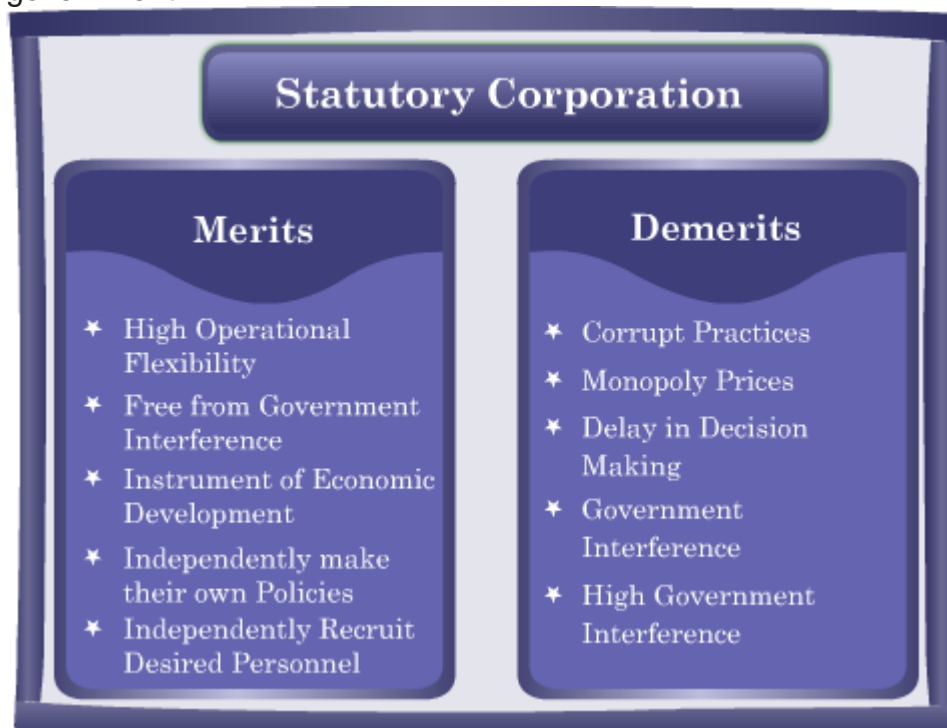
Statutory Corporation

Merits

* High Operational Flexibility
* Free from Government Interference
* Instrument of Economic Development
* Independently make their own Policies
* Independently Recruit Desired Personnel

Demerits

* Corrupt Practices
* Monopoly Prices
* Delay in Decision Making
* Government Interference
* High Government Interference